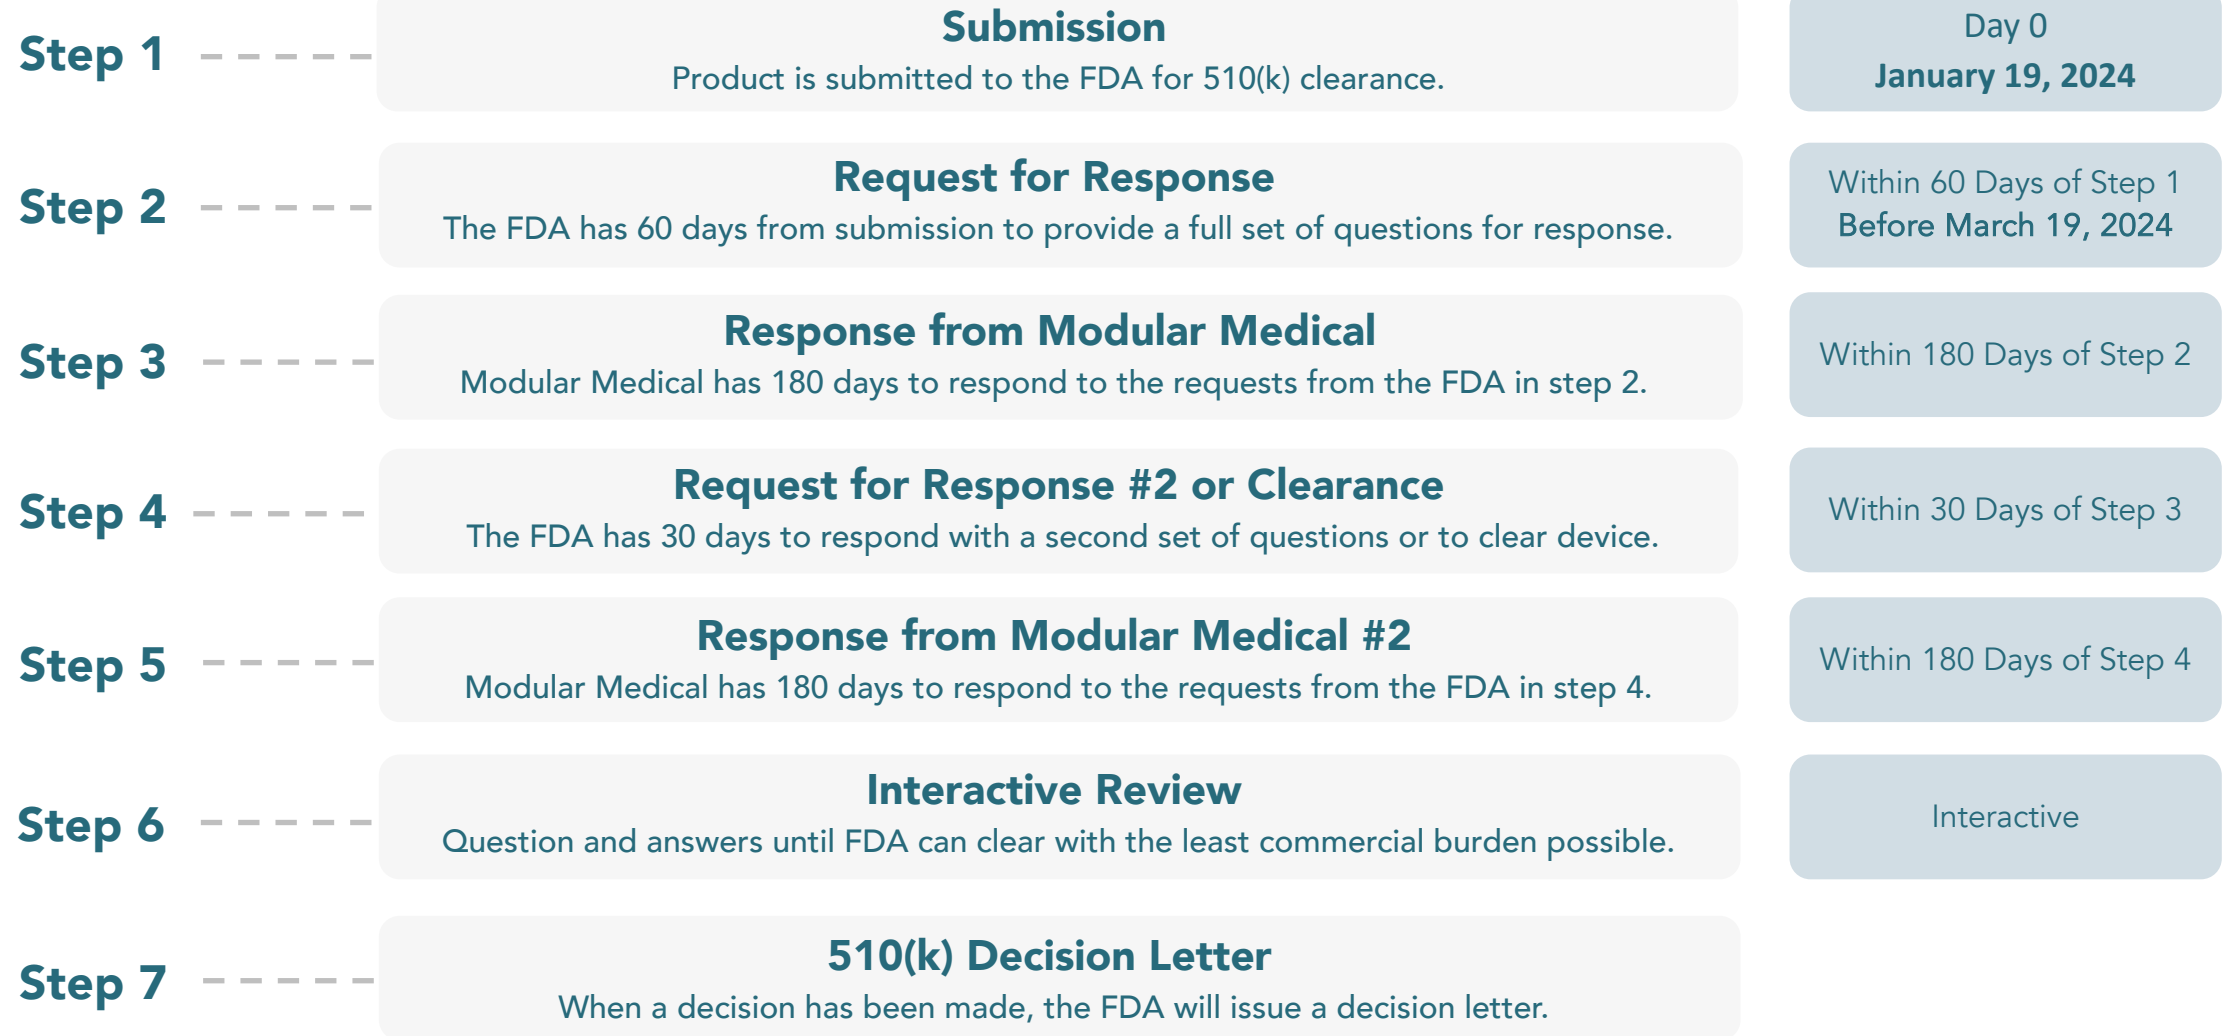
Step 1

Submission
Product is submitted to the FDA for 510(k) clearance.

Day 0
January 19, 2024

Step 2

Request for Response
The FDA has 60 days from submission to provide a full set of questions for response.

Within 60 Days of Step 1
Before March 19, 2024

Step 3

Response from Modular Medical
Modular Medical has 180 days to respond to the requests from the FDA in step 2.

Within 180 Days of Step 2

Step 4

Request for Response #2 or Clearance
The FDA has 30 days to respond with a second set of questions or to clear device.

Within 30 Days of Step 3

Step 5

Response from Modular Medical #2
Modular Medical has 180 days to respond to the requests from the FDA in step 4.

Within 180 Days of Step 4

Step 6

Interactive Review
Question and answers until FDA can clear with the least commercial burden possible.

Interactive

Step 7

510(k) Decision Letter
When a decision has been made, the FDA will issue a decision letter.